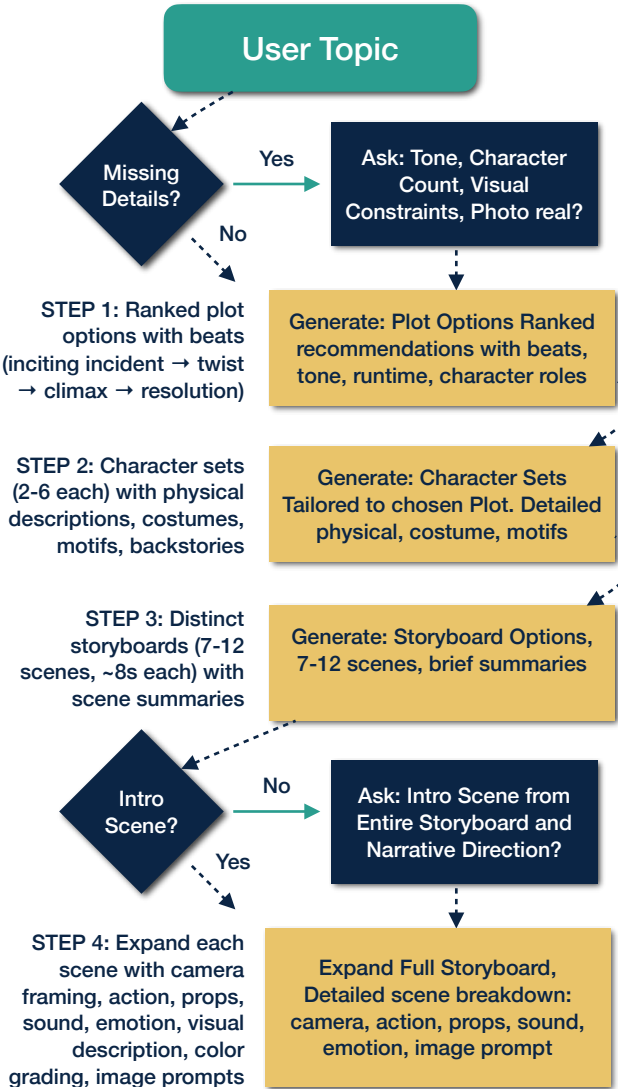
User Topic

Missing Details?

Yes

Ask: Tone, Character Count, Visual Constraints, Photo real?

No

STEP 1: Ranked plot options with beats (inciting incident → twist → climax → resolution)

Generate: Plot Options Ranked recommendations with beats, tone, runtime, character roles

STEP 2: Character sets (2-6 each) with physical descriptions, costumes, motifs, backstories

Generate: Character Sets Tailored to chosen Plot. Detailed physical, costume, motifs

STEP 3: Distinct storyboards (7-12 scenes, ~8s each) with scene summaries

Generate: Storyboard Options, 7-12 scenes, brief summaries

Intro Scene?

No

Ask: Intro Scene from Entire Storyboard and Narrative Direction?

Yes

STEP 4: Expand each scene with camera framing, action, props, sound, emotion, visual description, color grading, image prompts

Expand Full Storyboard, Detailed scene breakdown: camera, action, props, sound, emotion, image prompt